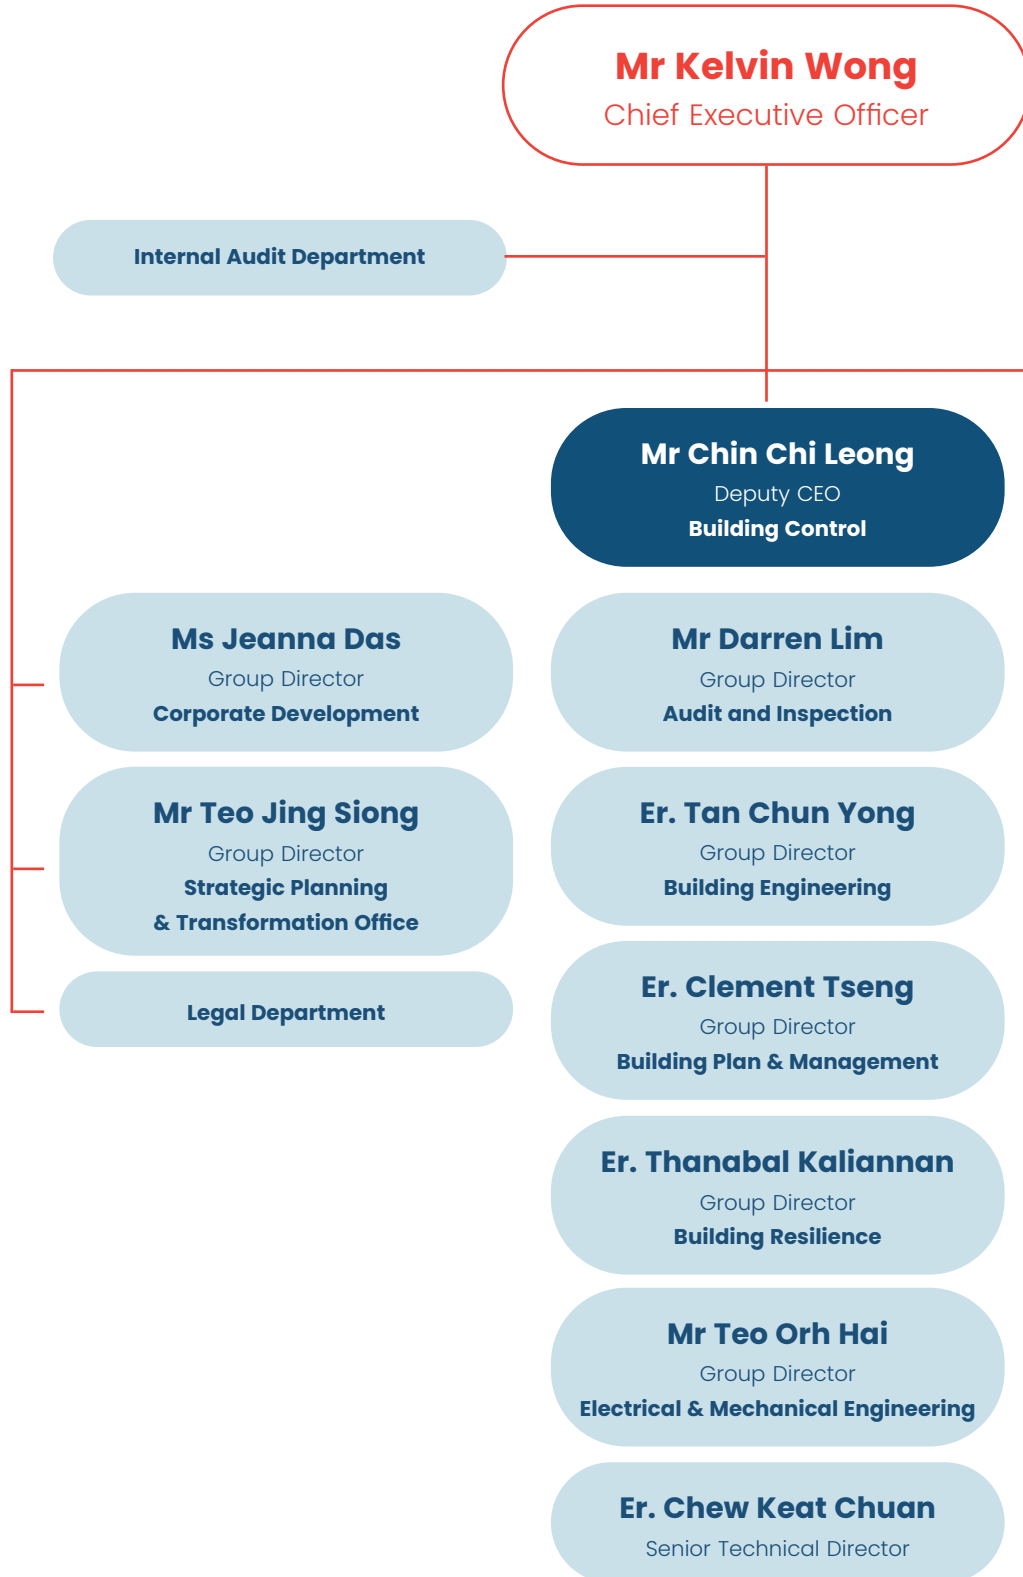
Mr Kelvin Wong
Chief Executive Officer

Internal Audit Department

Mr Chin Chi Leong
Deputy CEO
Building Control

Ms Jeanna Das
Group Director
Corporate Development

Mr Teo Jing Siong
Group Director
Strategic Planning & Transformation Office

Legal Department

Mr Darren Lim
Group Director
Audit and Inspection

Er. Tan Chun Yong
Group Director
Building Engineering

Er. Clement Tseng
Group Director
Building Plan & Management

Er. Thanabal Kaliannan
Group Director
Building Resilience

Mr Teo Orh Hai
Group Director
Electrical & Mechanical Engineering

Er. Chew Keat Chuan
Senior Technical Director